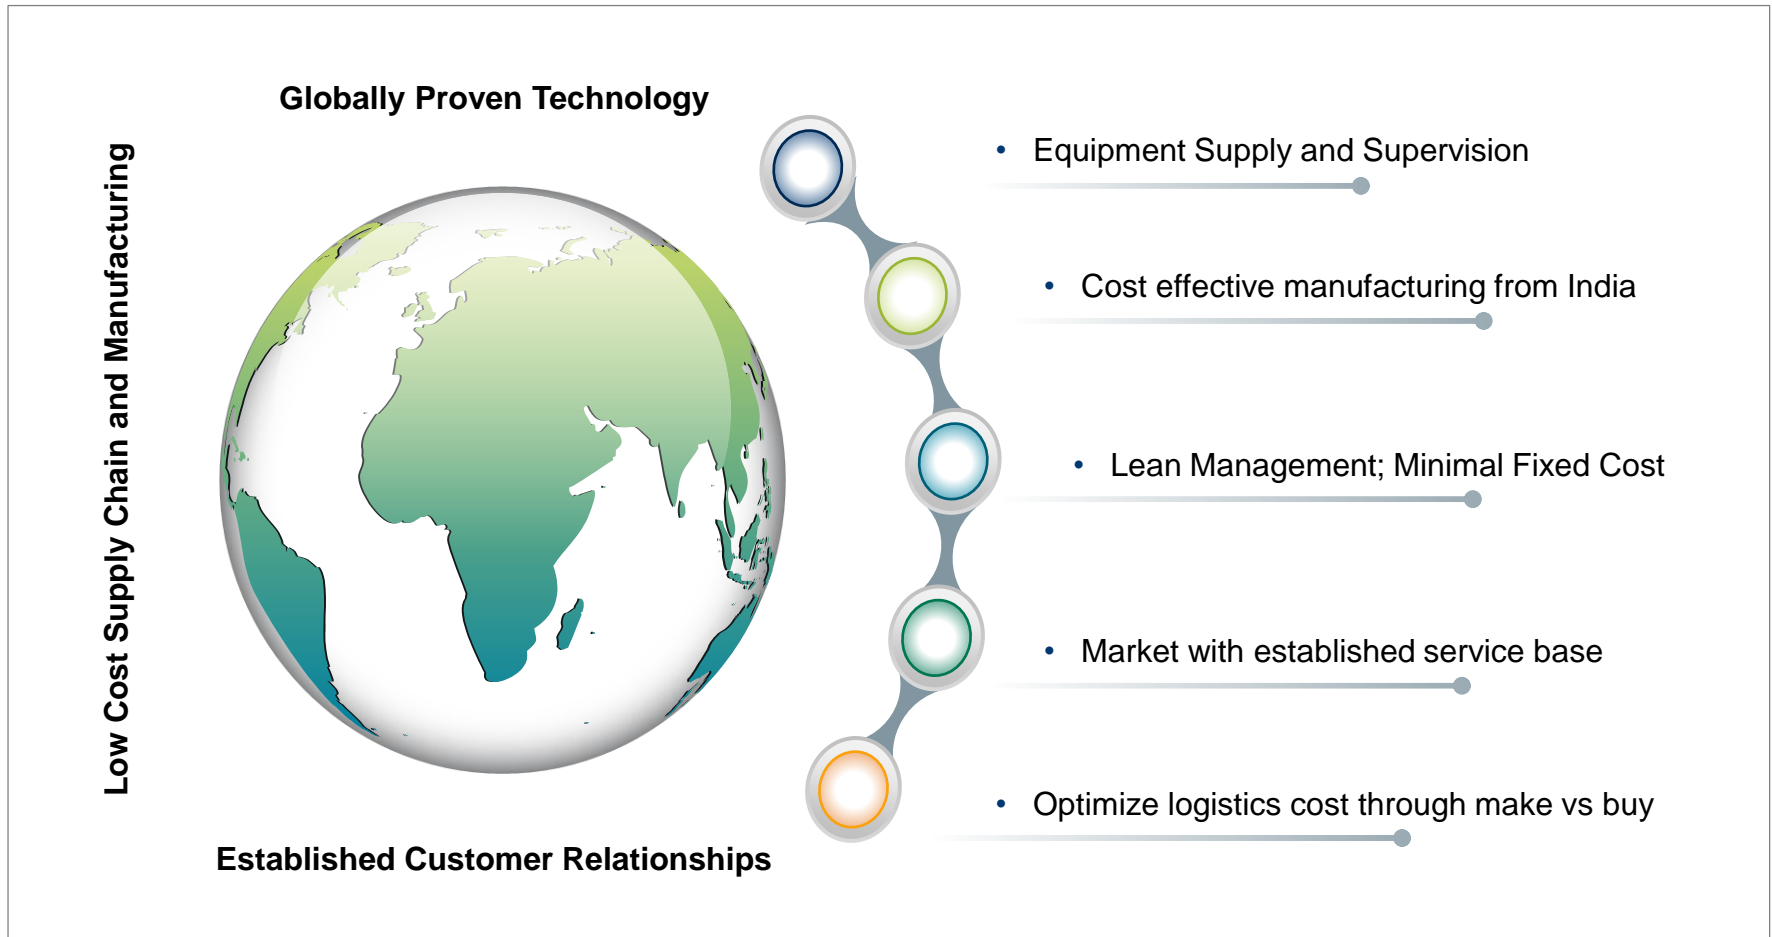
Low Cost Supply Chain and Manufacturing

Globally Proven Technology

Established Customer Relationships

• Equipment Supply and Supervision

• Cost effective manufacturing from India

• Lean Management; Minimal Fixed Cost

• Market with established service base

• Optimize logistics cost through make vs buy